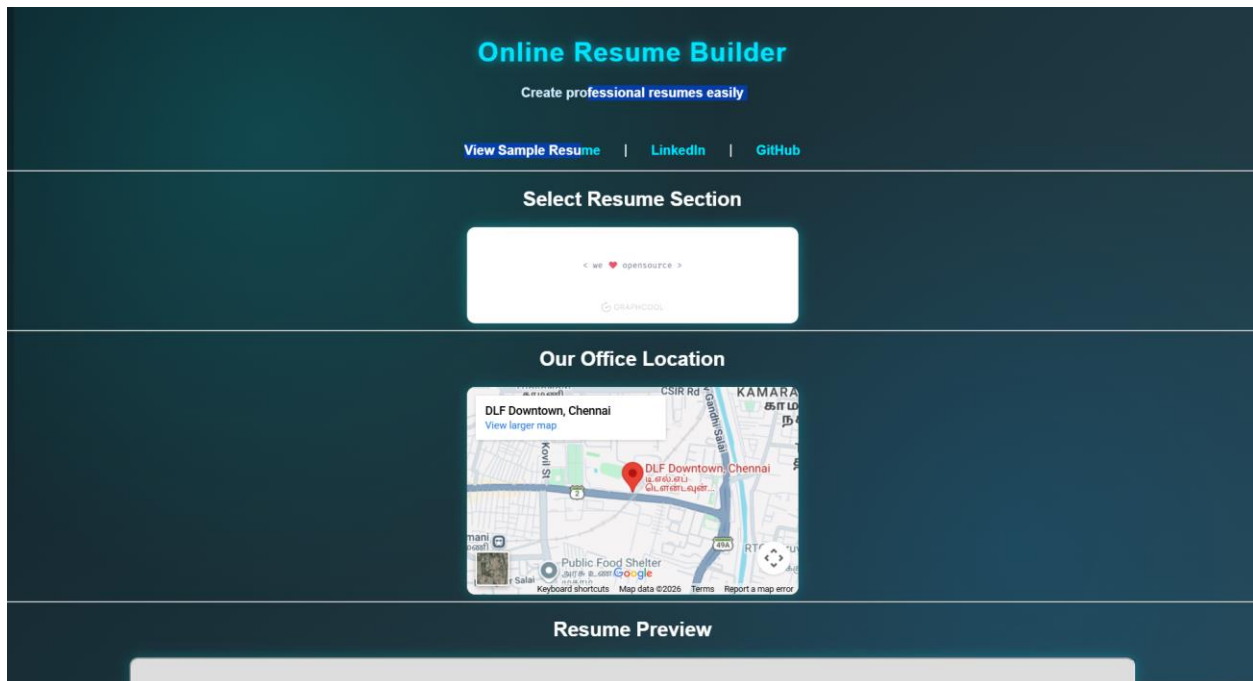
Online Resume Builder

Create professional resumes easily

View Sample Resume | LinkedIn | GitHub

Select Resume Section

< we ❤ opensource >

GRAPHCOOL

Our Office Location

DLF Downtown, Chennai
View larger map

CSIR Rd
Gandhi Salai
KAMARA
காம
Kovil St
DLF Downtown, Chennai
டி.எல்.எப் டௌன்டவுன்...
2
49A
mani
Public Food Shelter
Salai
Google
Keyboard shortcuts Map data ©2026 Terms Report a map error

Resume Preview